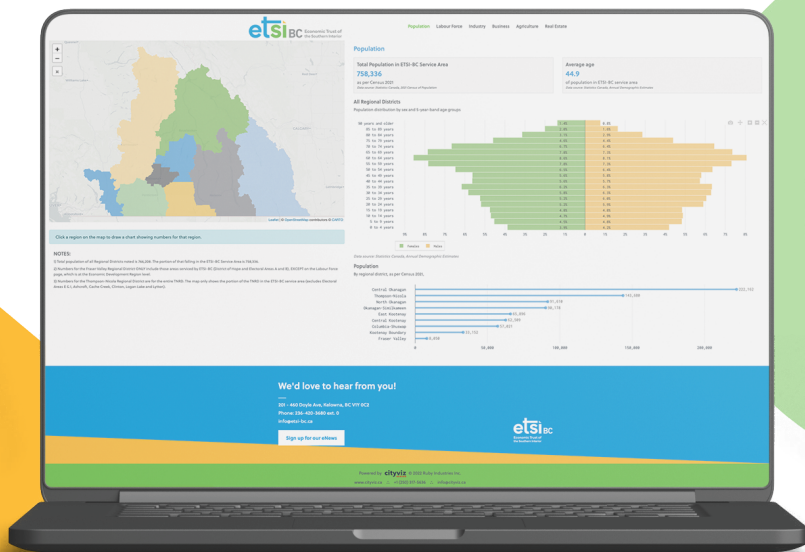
etsi BC Economic Trust of the Southern Interior

Population Labour Force Industry Business Agriculture Real Estate

+
−

Leaflet | © OpenStreetMap contributors © CARTO

Click a region on the map to draw a chart showing numbers for that region.

NOTES:

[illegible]

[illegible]

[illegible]

Population

Total Population in ETSI-BC Service Area
758,336
as per Census 2021
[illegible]

Average age
44.9
of population in ETSI-BC service area
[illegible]

All Regional Districts
Population distribution by sex and 5-year band age groups

90 years and older
85 to 89 years
80 to 84 years
75 to 79 years
70 to 74 years
65 to 69 years
60 to 64 years
55 to 59 years
50 to 54 years
45 to 49 years
40 to 44 years
35 to 39 years
30 to 34 years
25 to 29 years
20 to 24 years
15 to 19 years
10 to 14 years
5 to 9 years
0 to 4 years

Females Males

Data source: Statistics Canada, Annual Demographic Estimates

Population
By regional district, as per Census 2021

Central Okanagan 222,162
Thompson-Nicola 141,269
North Okanagan 91,610
Okanagan-Similkameen 90,178
East Kootenay 65,896
Central Kootenay 62,509
Columbia-Shuswap 57,021
Kootenay Boundary 33,152
Fraser Valley 9,000

0 50,000 100,000 150,000 200,000

We'd love to hear from you!

251 - 460 Doyle Ave, Kelowna, BC V1Y 0C2
Phone: 236-420-3680 ext. 0
info@etsi-bc.ca

Sign up for our eNews

etsi BC Economic Trust of the Southern Interior

Powered by cityviz © 2023 Ruby Industries Inc.
www.cityviz.ca | +1 (250) 317-5656 | info@cityviz.ca